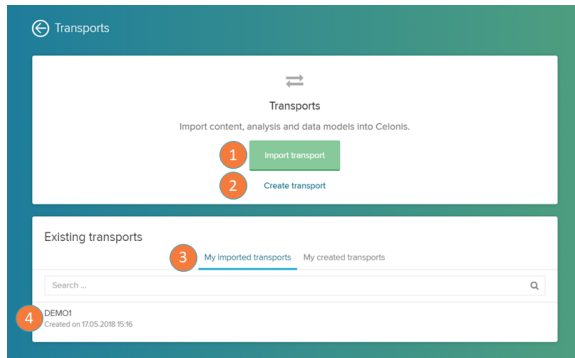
Transports

Transports

Import content, analysis and data models into Celonis.

1 Import transport

2 Create transport

Existing transports

3 My imported transports My created transports

Search ...

4 DEMO1
Created on 17.05.2018 15:16